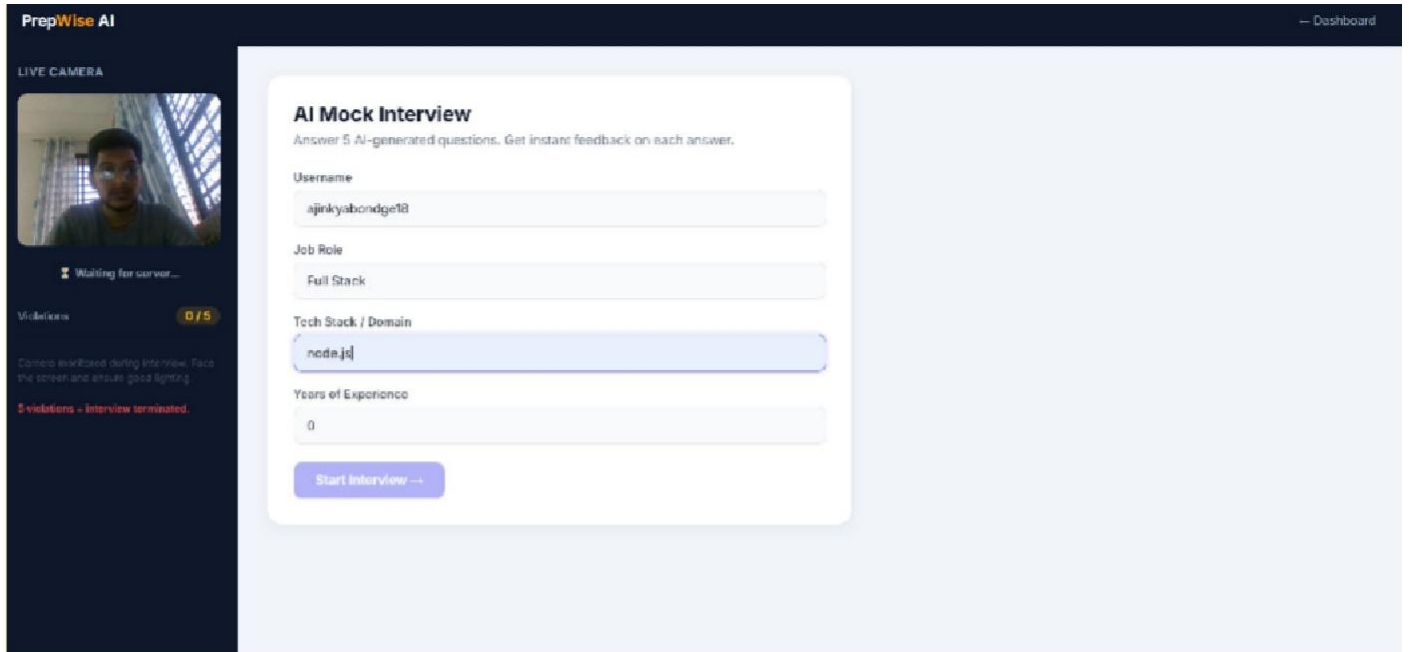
PrepWise AI

← Dashboard

LIVE CAMERA

⏳ Waiting for server...

Violations 0 / 5

Camera monitored during interview. Face the screen and ensure good lighting.

5 violations = interview terminated.

AI Mock Interview

Answer 5 AI-generated questions. Get instant feedback on each answer.

Username

ajinkyabondge18

Job Role

Full Stack

Tech Stack / Domain

node.js

Years of Experience

0

Start Interview →